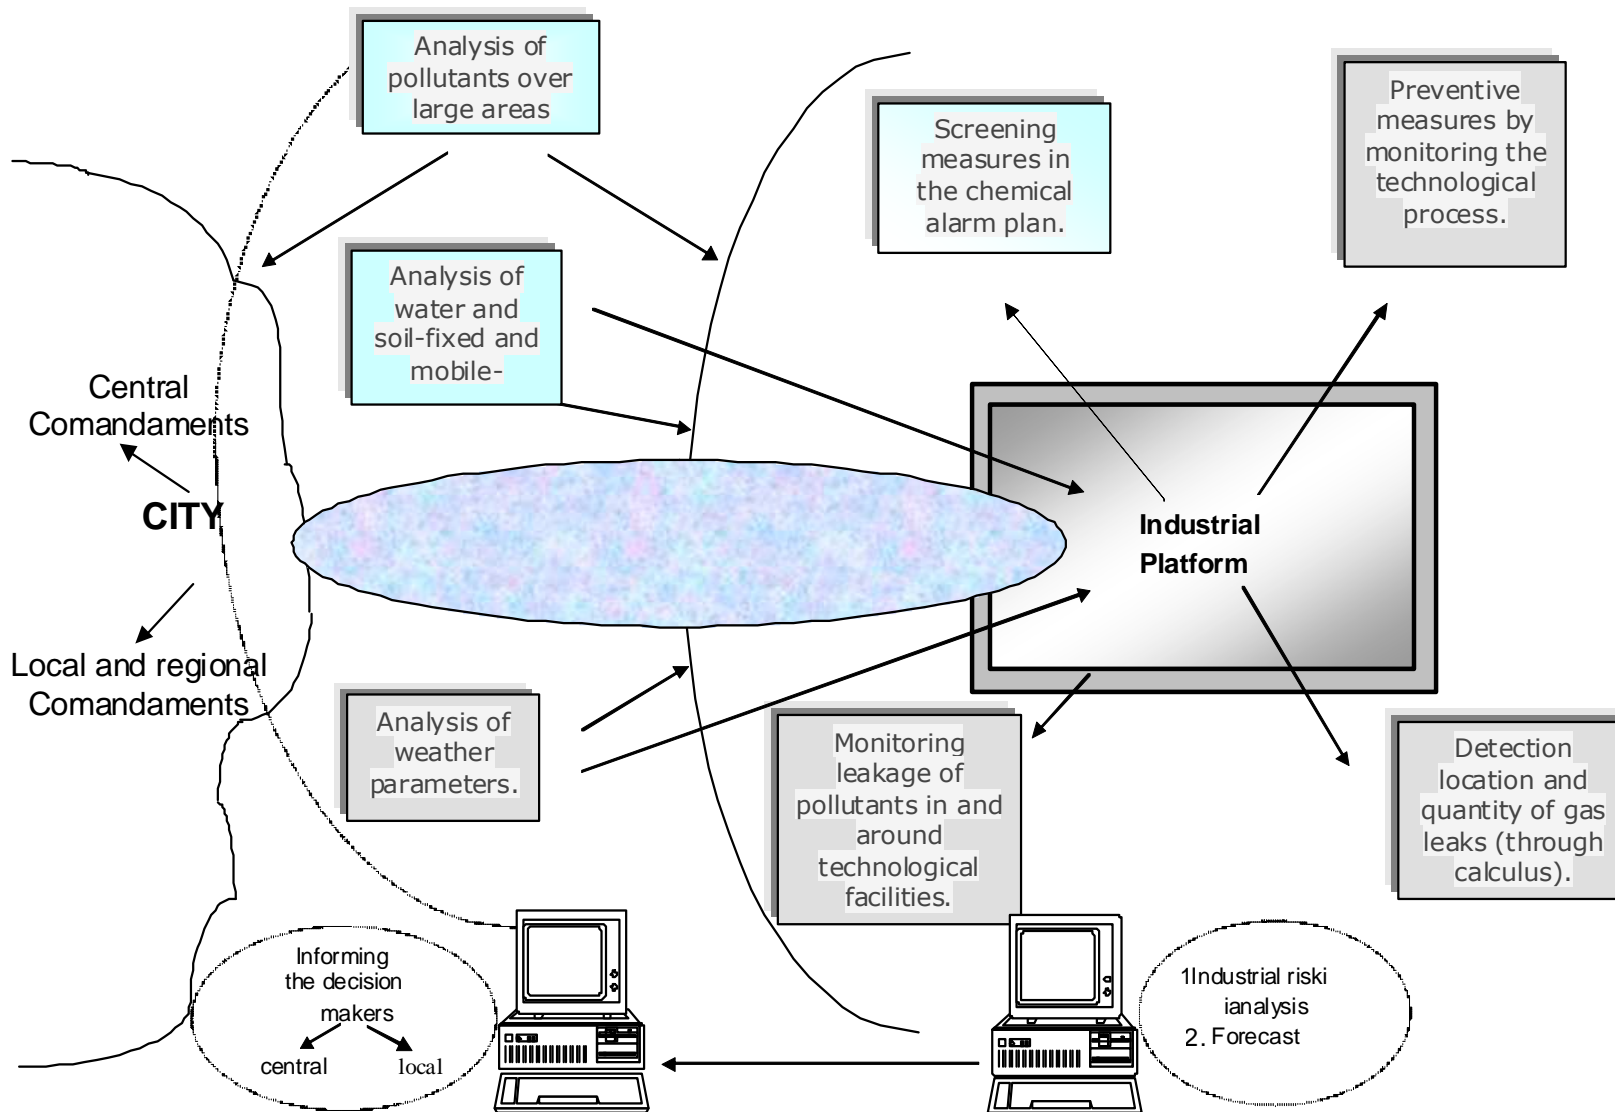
Analysis of pollutants over large areas

Screening measures in the chemical alarm plan.

Preventive measures by monitoring the technological process.

Analysis of water and soil-fixed and mobile-

Central Comandaments

CITY

Local and regional Comandaments

Industrial Platform

Analysis of weather parameters.

Monitoring leakage of pollutants in and around technological facilities.

Detection location and quantity of gas leaks (through calculus).

Informing the decision makers

central

local

1Industrial riski ianalysis

2. Forecast